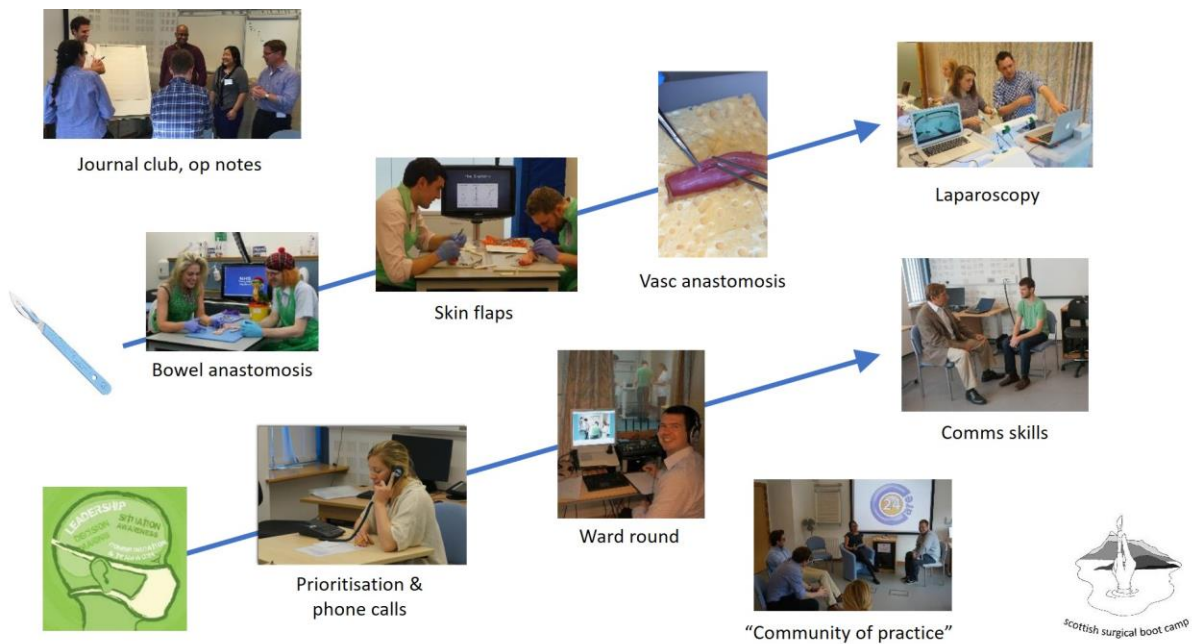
Journal club, op notes

Skin flaps

Vasc anastomosis

Laparoscopy

Bowel anastomosis

Comms skills

Ward round

Prioritisation & phone calls

LEADERSHIP

DECISION MAKING

SITUATION AWARENESS

COMMUNICATION & TEAM WORK

“Community of practice”

scottish surgical boot camp